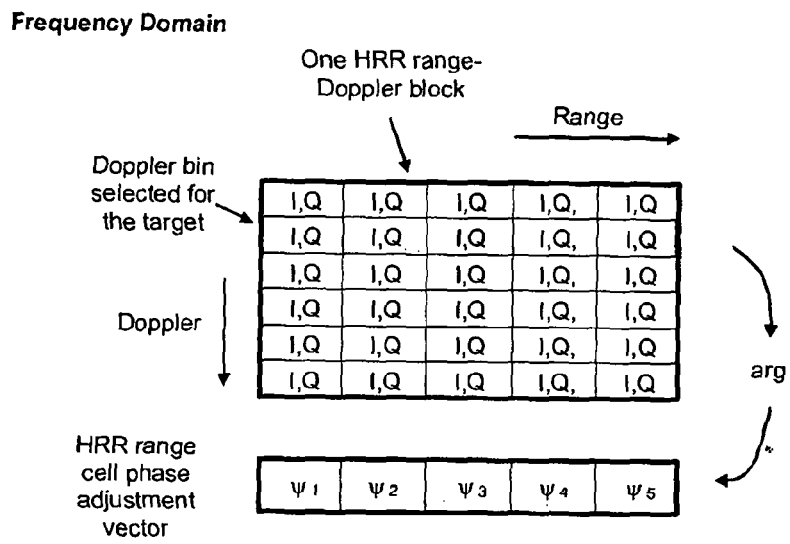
Frequency Domain

One HRR range-Doppler block

Range

Doppler bin selected for the target

| I,Q | I,Q | I,Q | I,Q, | I,Q |
|---|---|---|---|---|
| I,Q | I,Q | I,Q | I,Q, | I,Q |
| I,Q | I,Q | I,Q | I,Q | I,Q |
| I,Q | I,Q | I,Q | I,Q | I,Q |
| I,Q | I,Q | I,Q | I,Q, | I,Q |
| I,Q | I,Q | I,Q | I,Q, | I,Q |

Doppler

arg

HRR range cell phase adjustment vector

| $\psi_1$ | $\psi_2$ | $\psi_3$ | $\psi_4$ | $\psi_5$ |
|---|---|---|---|---|